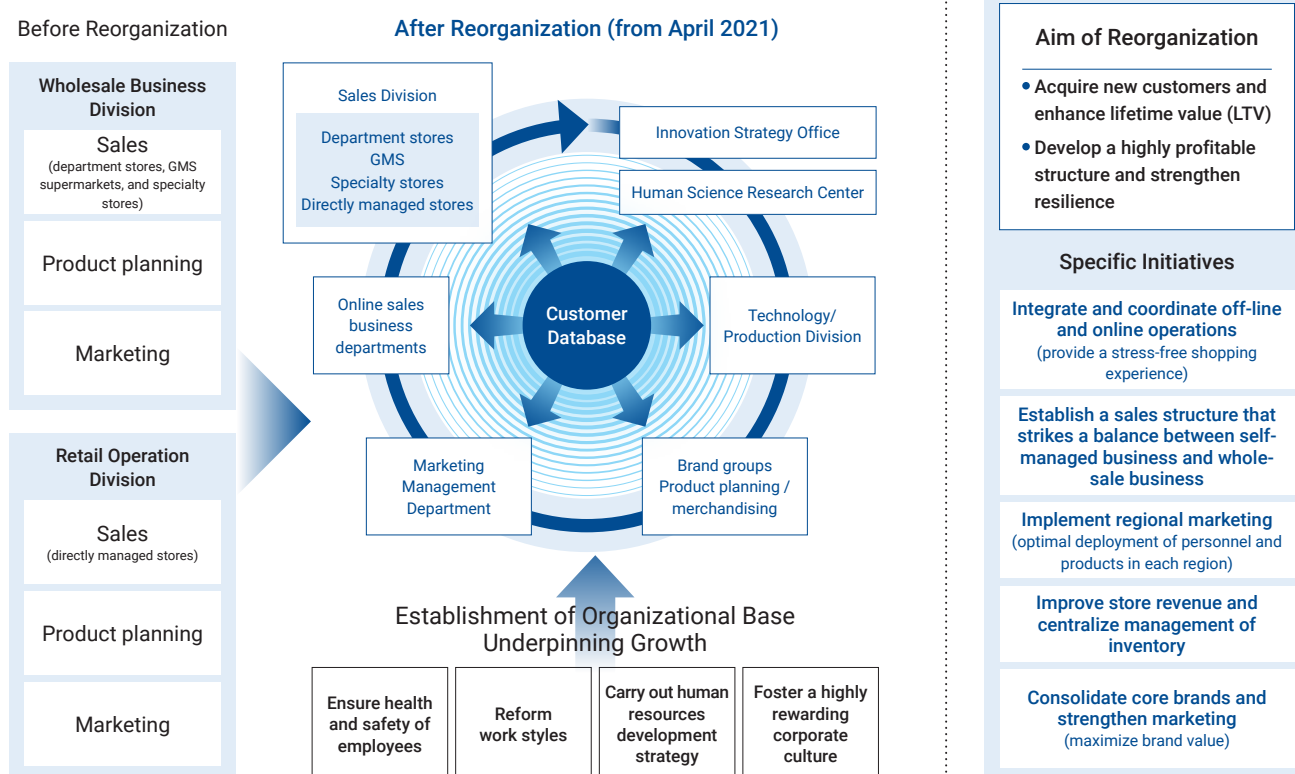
Before Reorganization

Wholesale Business Division

Sales
(department stores, GMS supermarkets, and specialty stores)

Product planning

Marketing

Retail Operation Division

Sales
(directly managed stores)

Product planning

Marketing

After Reorganization (from April 2021)

Sales Division

Department stores
GMS
Specialty stores
Directly managed stores

Innovation Strategy Office

Human Science Research Center

Online sales business departments

Customer Database

Technology/ Production Division

Marketing Management Department

Brand groups Product planning / merchandising

Establishment of Organizational Base Underpinning Growth

| Ensure health and safety of employees | Reform work styles | Carry out human resources development strategy | Foster a highly rewarding corporate culture |
|---|---|---|---|

Aim of Reorganization

• Acquire new customers and enhance lifetime value (LTV)
• Develop a highly profitable structure and strengthen resilience

Specific Initiatives

Integrate and coordinate off-line and online operations
(provide a stress-free shopping experience)

Establish a sales structure that strikes a balance between self-managed business and wholesale business

Implement regional marketing
(optimal deployment of personnel and products in each region)

Improve store revenue and centralize management of inventory

Consolidate core brands and strengthen marketing
(maximize brand value)